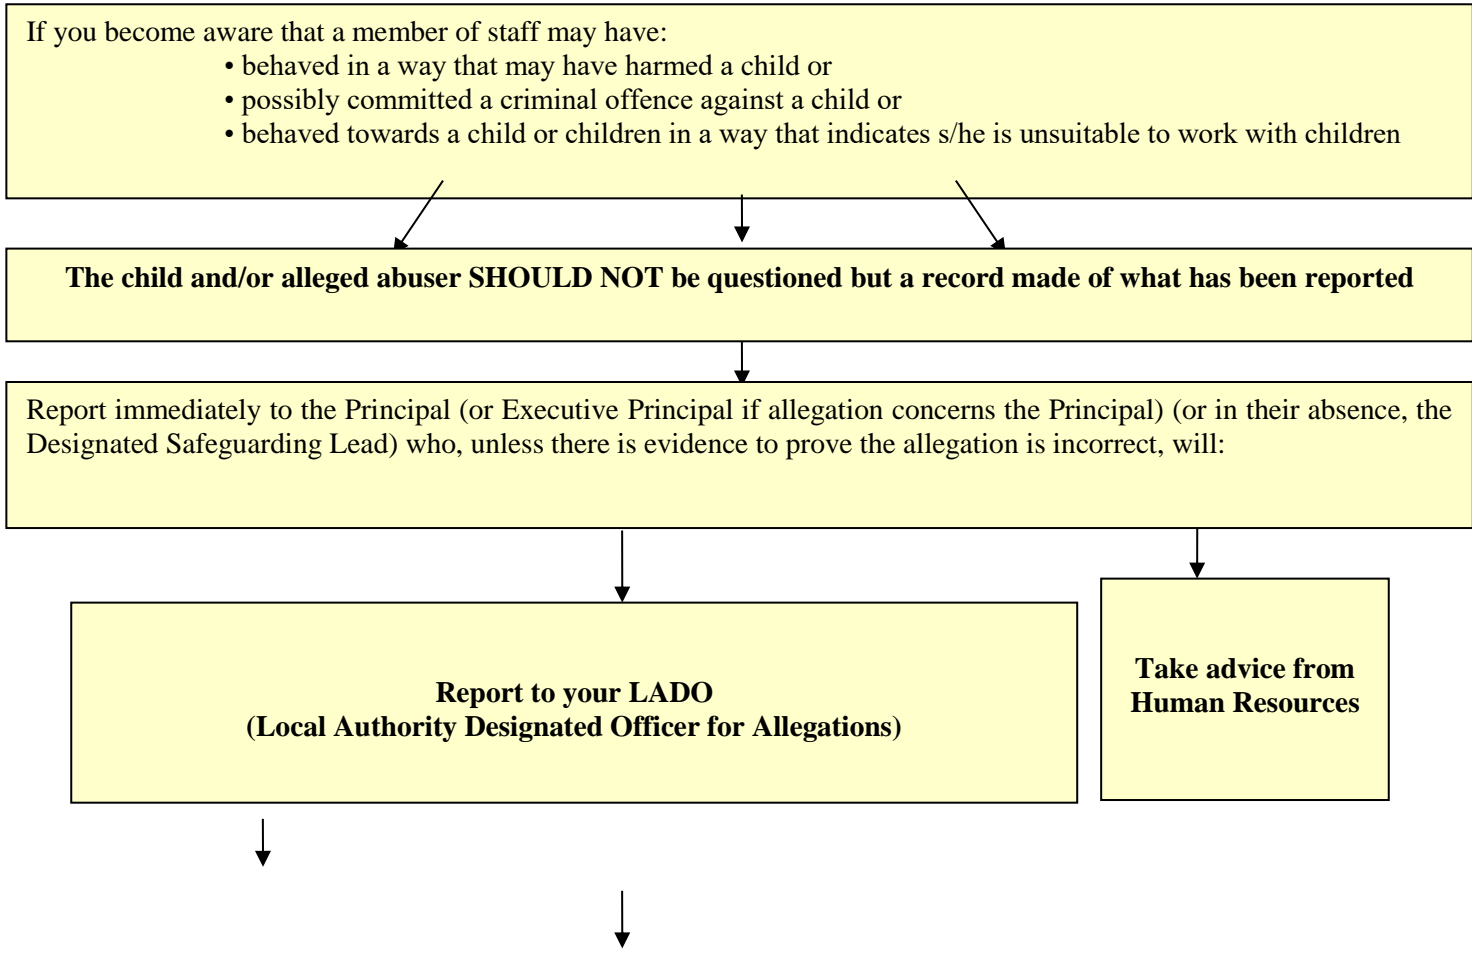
If you become aware that a member of staff may have:

• behaved in a way that may have harmed a child or
• possibly committed a criminal offence against a child or
• behaved towards a child or children in a way that indicates s/he is unsuitable to work with children

**The child and/or alleged abuser SHOULD NOT be questioned but a record made of what has been reported**

Report immediately to the Principal (or Executive Principal if allegation concerns the Principal) (or in their absence, the Designated Safeguarding Lead) who, unless there is evidence to prove the allegation is incorrect, will:

**Report to your LADO**
**(Local Authority Designated Officer for Allegations)**

**Take advice from Human Resources**